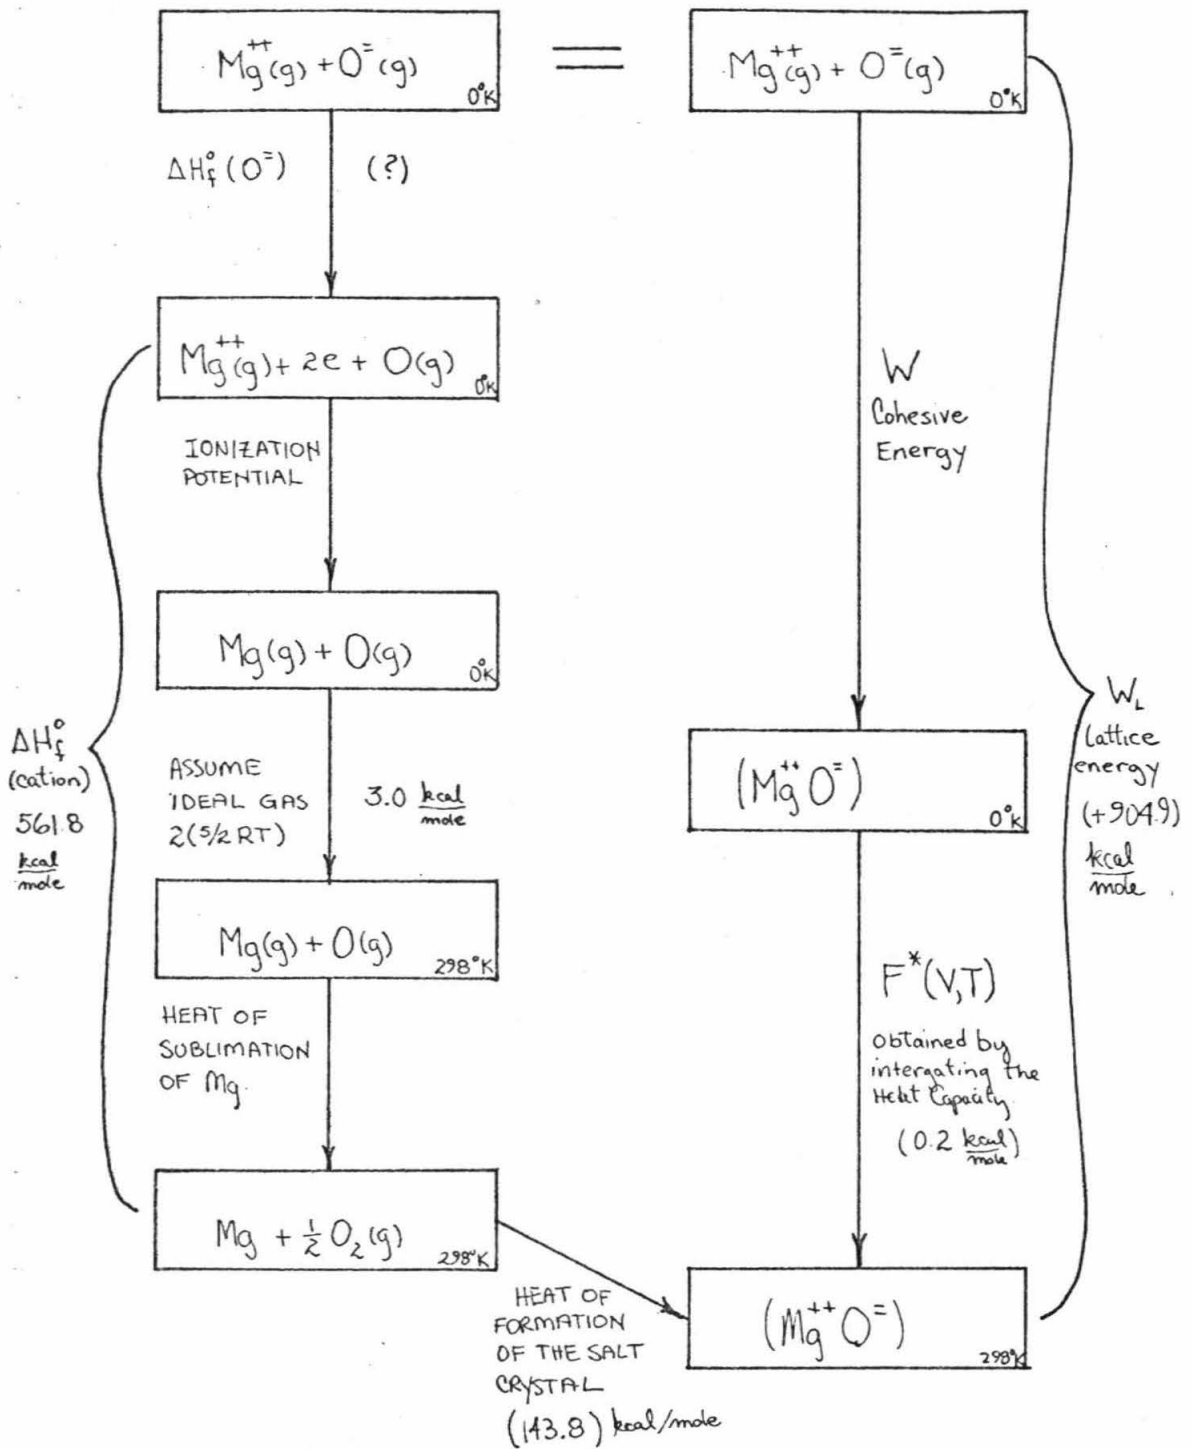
$Mg^{++}(g) + O^{=}(g)$ 0°K

=

$Mg^{++}(g) + O^{=}(g)$ 0°K

$\Delta H_f^\circ(O^{=})$ (?)

$Mg^{++}(g) + 2e + O(g)$ 0°K

IONIZATION POTENTIAL

$Mg(g) + O(g)$ 0°K

ASSUME IDEAL GAS $2(5/2 RT)$

3.0 $\frac{kcal}{mole}$

$Mg(g) + O(g)$ 298°K

HEAT OF SUBLIMATION OF Mg

$Mg + \frac{1}{2}O_2(g)$ 298°K

$\Delta H_f^\circ$ (cation) 561.8 $\frac{kcal}{mole}$

W Cohesive Energy

$(Mg^{++}O^{=})$ 0°K

$F^*(V,T)$

obtained by intergating the Heat Capacity (0.2 $\frac{kcal}{mole}$)

$(Mg^{++}O^{=})$ 298°K

$W_L$ lattice energy (+904.9) $\frac{kcal}{mole}$

HEAT OF FORMATION OF THE SALT CRYSTAL (143.8) kcal/mole